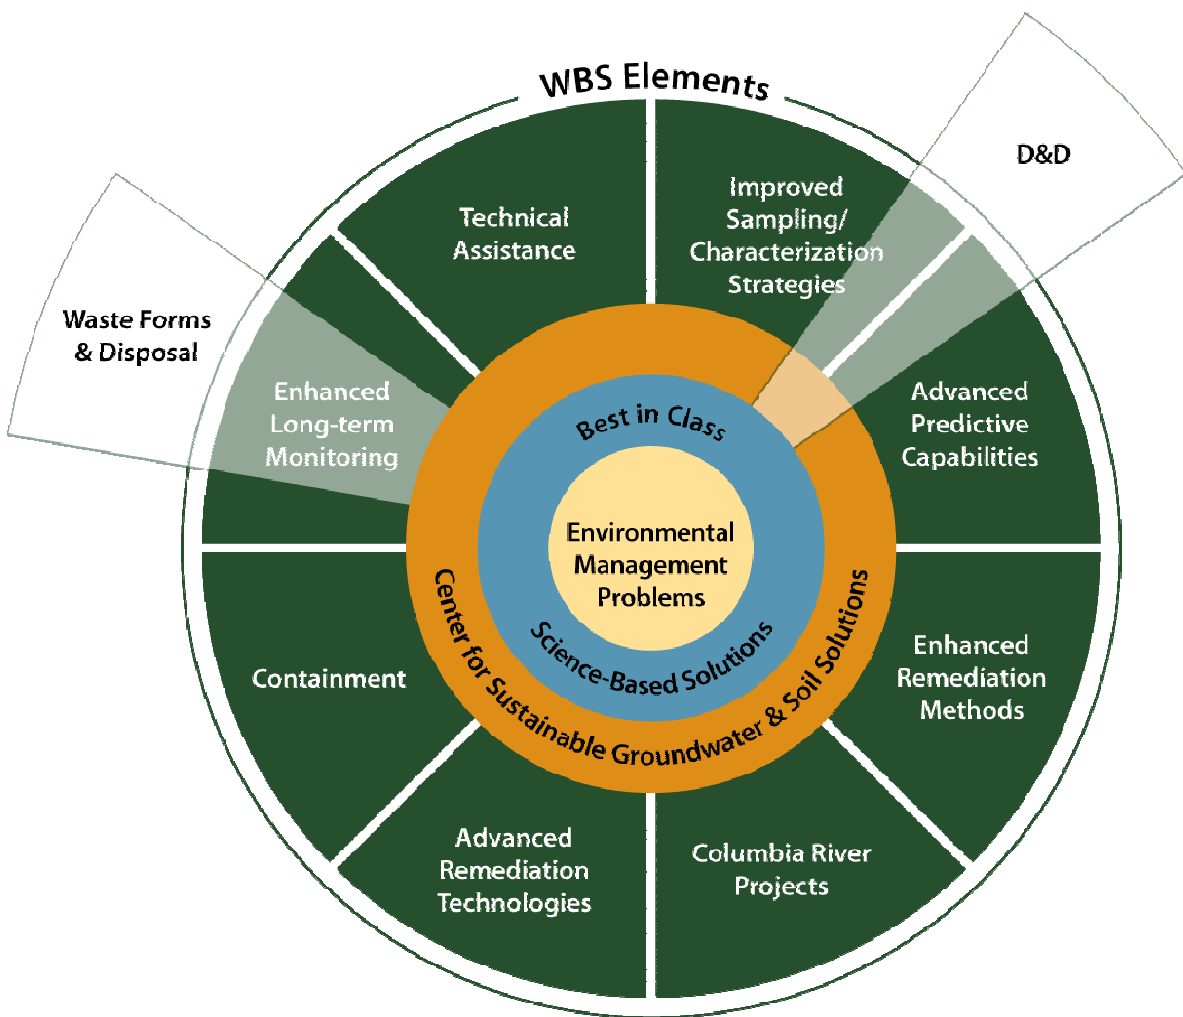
WBS Elements

D&D

Waste Forms & Disposal

Technical Assistance

Improved Sampling/ Characterization Strategies

Enhanced Long-term Monitoring

Advanced Predictive Capabilities

Best in Class

Environmental Management Problems

Science-Based Solutions

Center for Sustainable Groundwater & Soil Solutions

Containment

Enhanced Remediation Methods

Advanced Remediation Technologies

Columbia River Projects